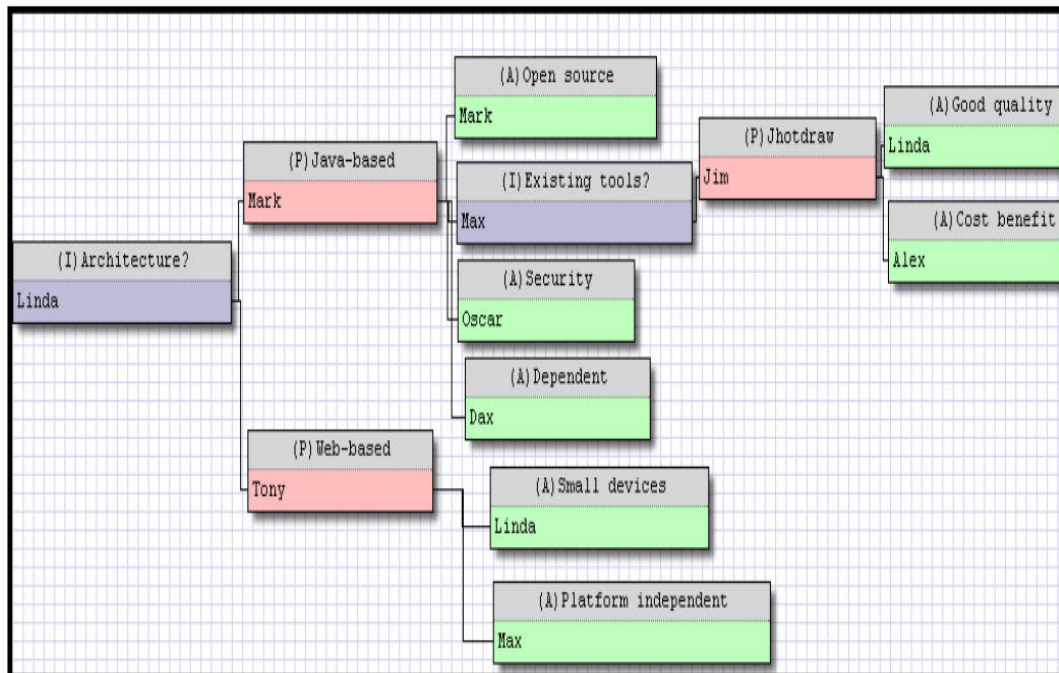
(I) Architecture?
Linda

(P) Java-based
Mark

(A) Open source
Mark

(I) Existing tools?
Max

(P) Jhotdraw
Jim

(A) Good quality
Linda

(A) Cost benefit
Alex

(A) Security
Oscar

(A) Dependent
Dax

(P) Web-based
Tony

(A) Small devices
Linda

(A) Platform independent
Max